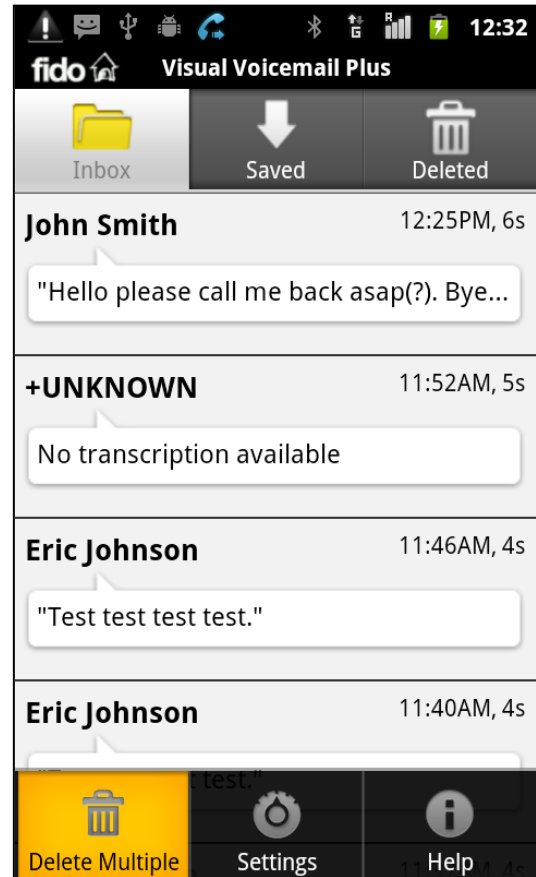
12:32

fido Visual Voicemail Plus

Inbox Saved Deleted

John Smith 12:25PM, 6s

"Hello please call me back asap(?). Bye...

+UNKNOWN 11:52AM, 5s

No transcription available

Eric Johnson 11:46AM, 4s

"Test test test test."

Eric Johnson 11:40AM, 4s

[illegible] test."

Delete Multiple Settings Help